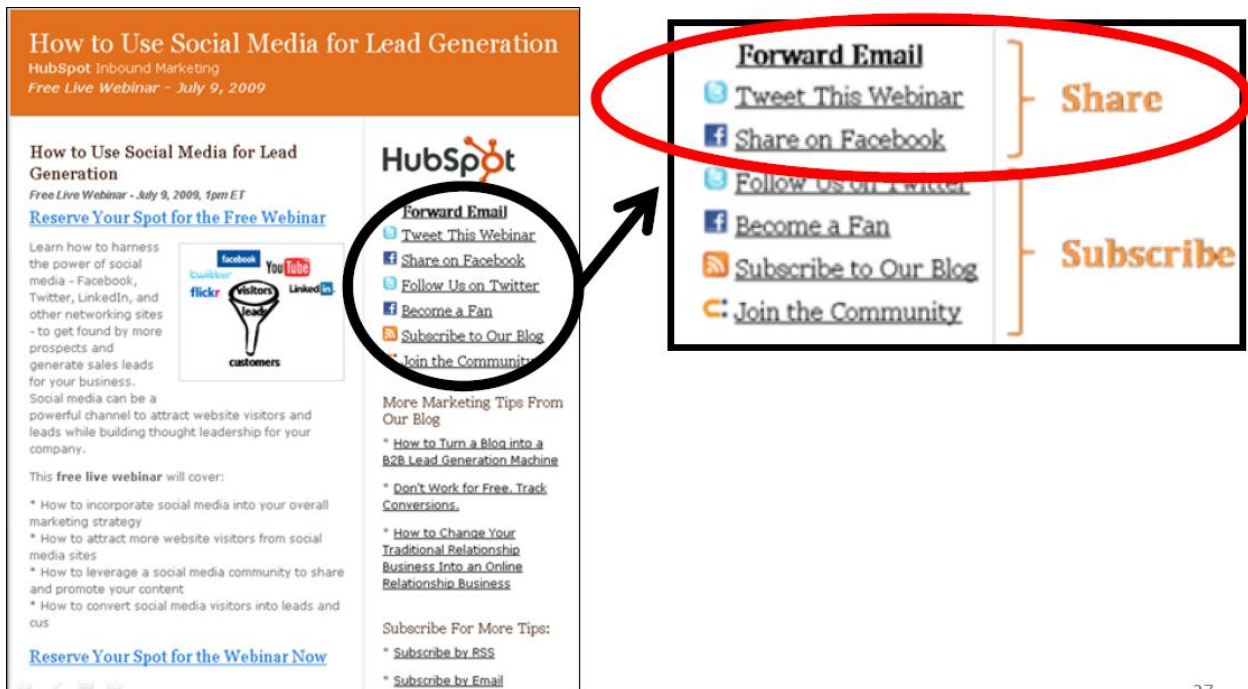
How to Use Social Media for Lead Generation
HubSpot Inbound Marketing
Free Live Webinar - July 9, 2009

How to Use Social Media for Lead Generation
Free Live Webinar - July 9, 2009, 1pm ET
Reserve Your Spot for the Free Webinar

Learn how to harness the power of social media - Facebook, Twitter, LinkedIn, and other networking sites - to get found by more prospects and generate sales leads for your business. Social media can be a powerful channel to attract website visitors and leads while building thought leadership for your company.

facebook YouTube twitter flickr Linked in visitors leads customers

This free live webinar will cover:

* How to incorporate social media into your overall marketing strategy
* How to attract more website visitors from social media sites
* How to leverage a social media community to share and promote your content
* How to convert social media visitors into leads and cus

Reserve Your Spot for the Webinar Now

HubSpot

Forward Email
Tweet This Webinar
Share on Facebook
Follow Us on Twitter
Become a Fan
Subscribe to Our Blog
Join the Community

More Marketing Tips From Our Blog
* How to Turn a Blog into a B2B Lead Generation Machine
* Don't Work for Free. Track Conversions.
* How to Change Your Traditional Relationship Business Into an Online Relationship Business

Subscribe For More Tips:
* Subscribe by RSS
* Subscribe by Email

Forward Email
Tweet This Webinar
Share on Facebook
Follow Us on Twitter
Become a Fan
Subscribe to Our Blog
Join the Community

Share
Subscribe

27